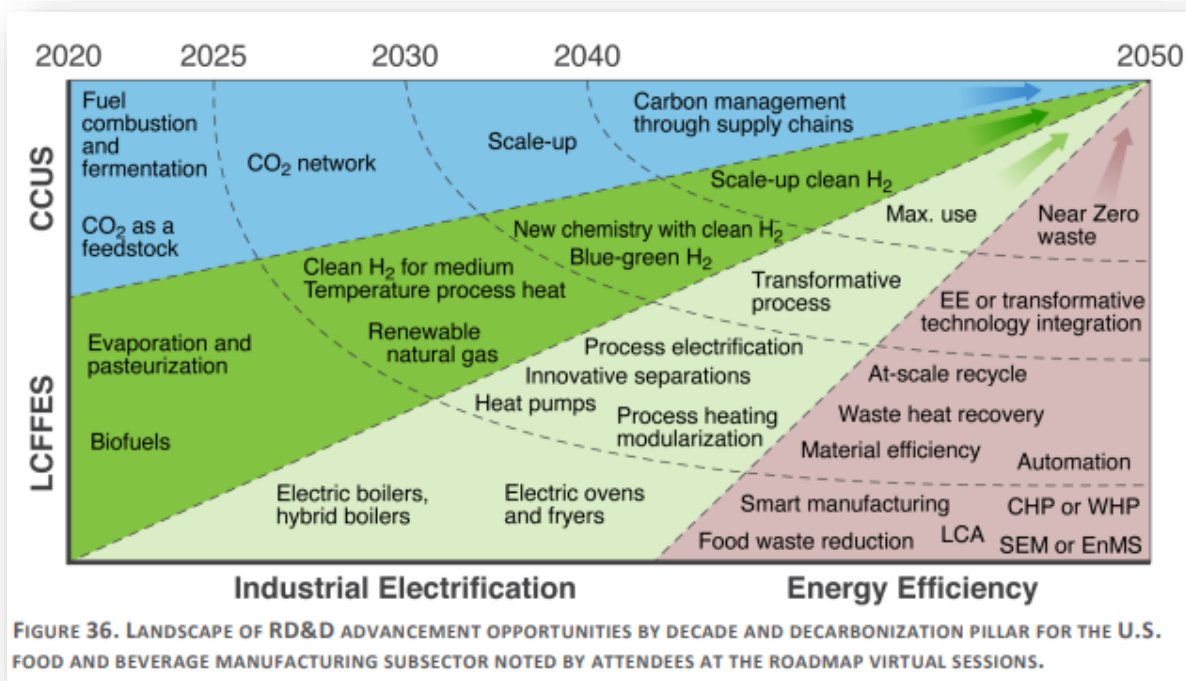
2020 2025 2030 2040 2050

CCUS

LCFFES

Fuel combustion and fermentation

$CO_2$ as a feedstock

$CO_2$ network

Scale-up

Carbon management through supply chains

Scale-up clean $H_2$

New chemistry with clean $H_2$

Blue-green $H_2$

Clean $H_2$ for medium Temperature process heat

Max. use

Near Zero waste

Transformative process

EE or transformative technology integration

Evaporation and pasteurization

Renewable natural gas

Process electrification

Innovative separations

At-scale recycle

Heat pumps

Process heating modularization

Waste heat recovery

Biofuels

Material efficiency

Automation

Electric boilers, hybrid boilers

Electric ovens and fryers

Smart manufacturing

CHP or WHP

Food waste reduction

LCA

SEM or EnMS

Industrial Electrification

Energy Efficiency

FIGURE 36. LANDSCAPE OF RD&D ADVANCEMENT OPPORTUNITIES BY DECADE AND DECARBONIZATION PILLAR FOR THE U.S. FOOD AND BEVERAGE MANUFACTURING SUBSECTOR NOTED BY ATTENDEES AT THE ROADMAP VIRTUAL SESSIONS.